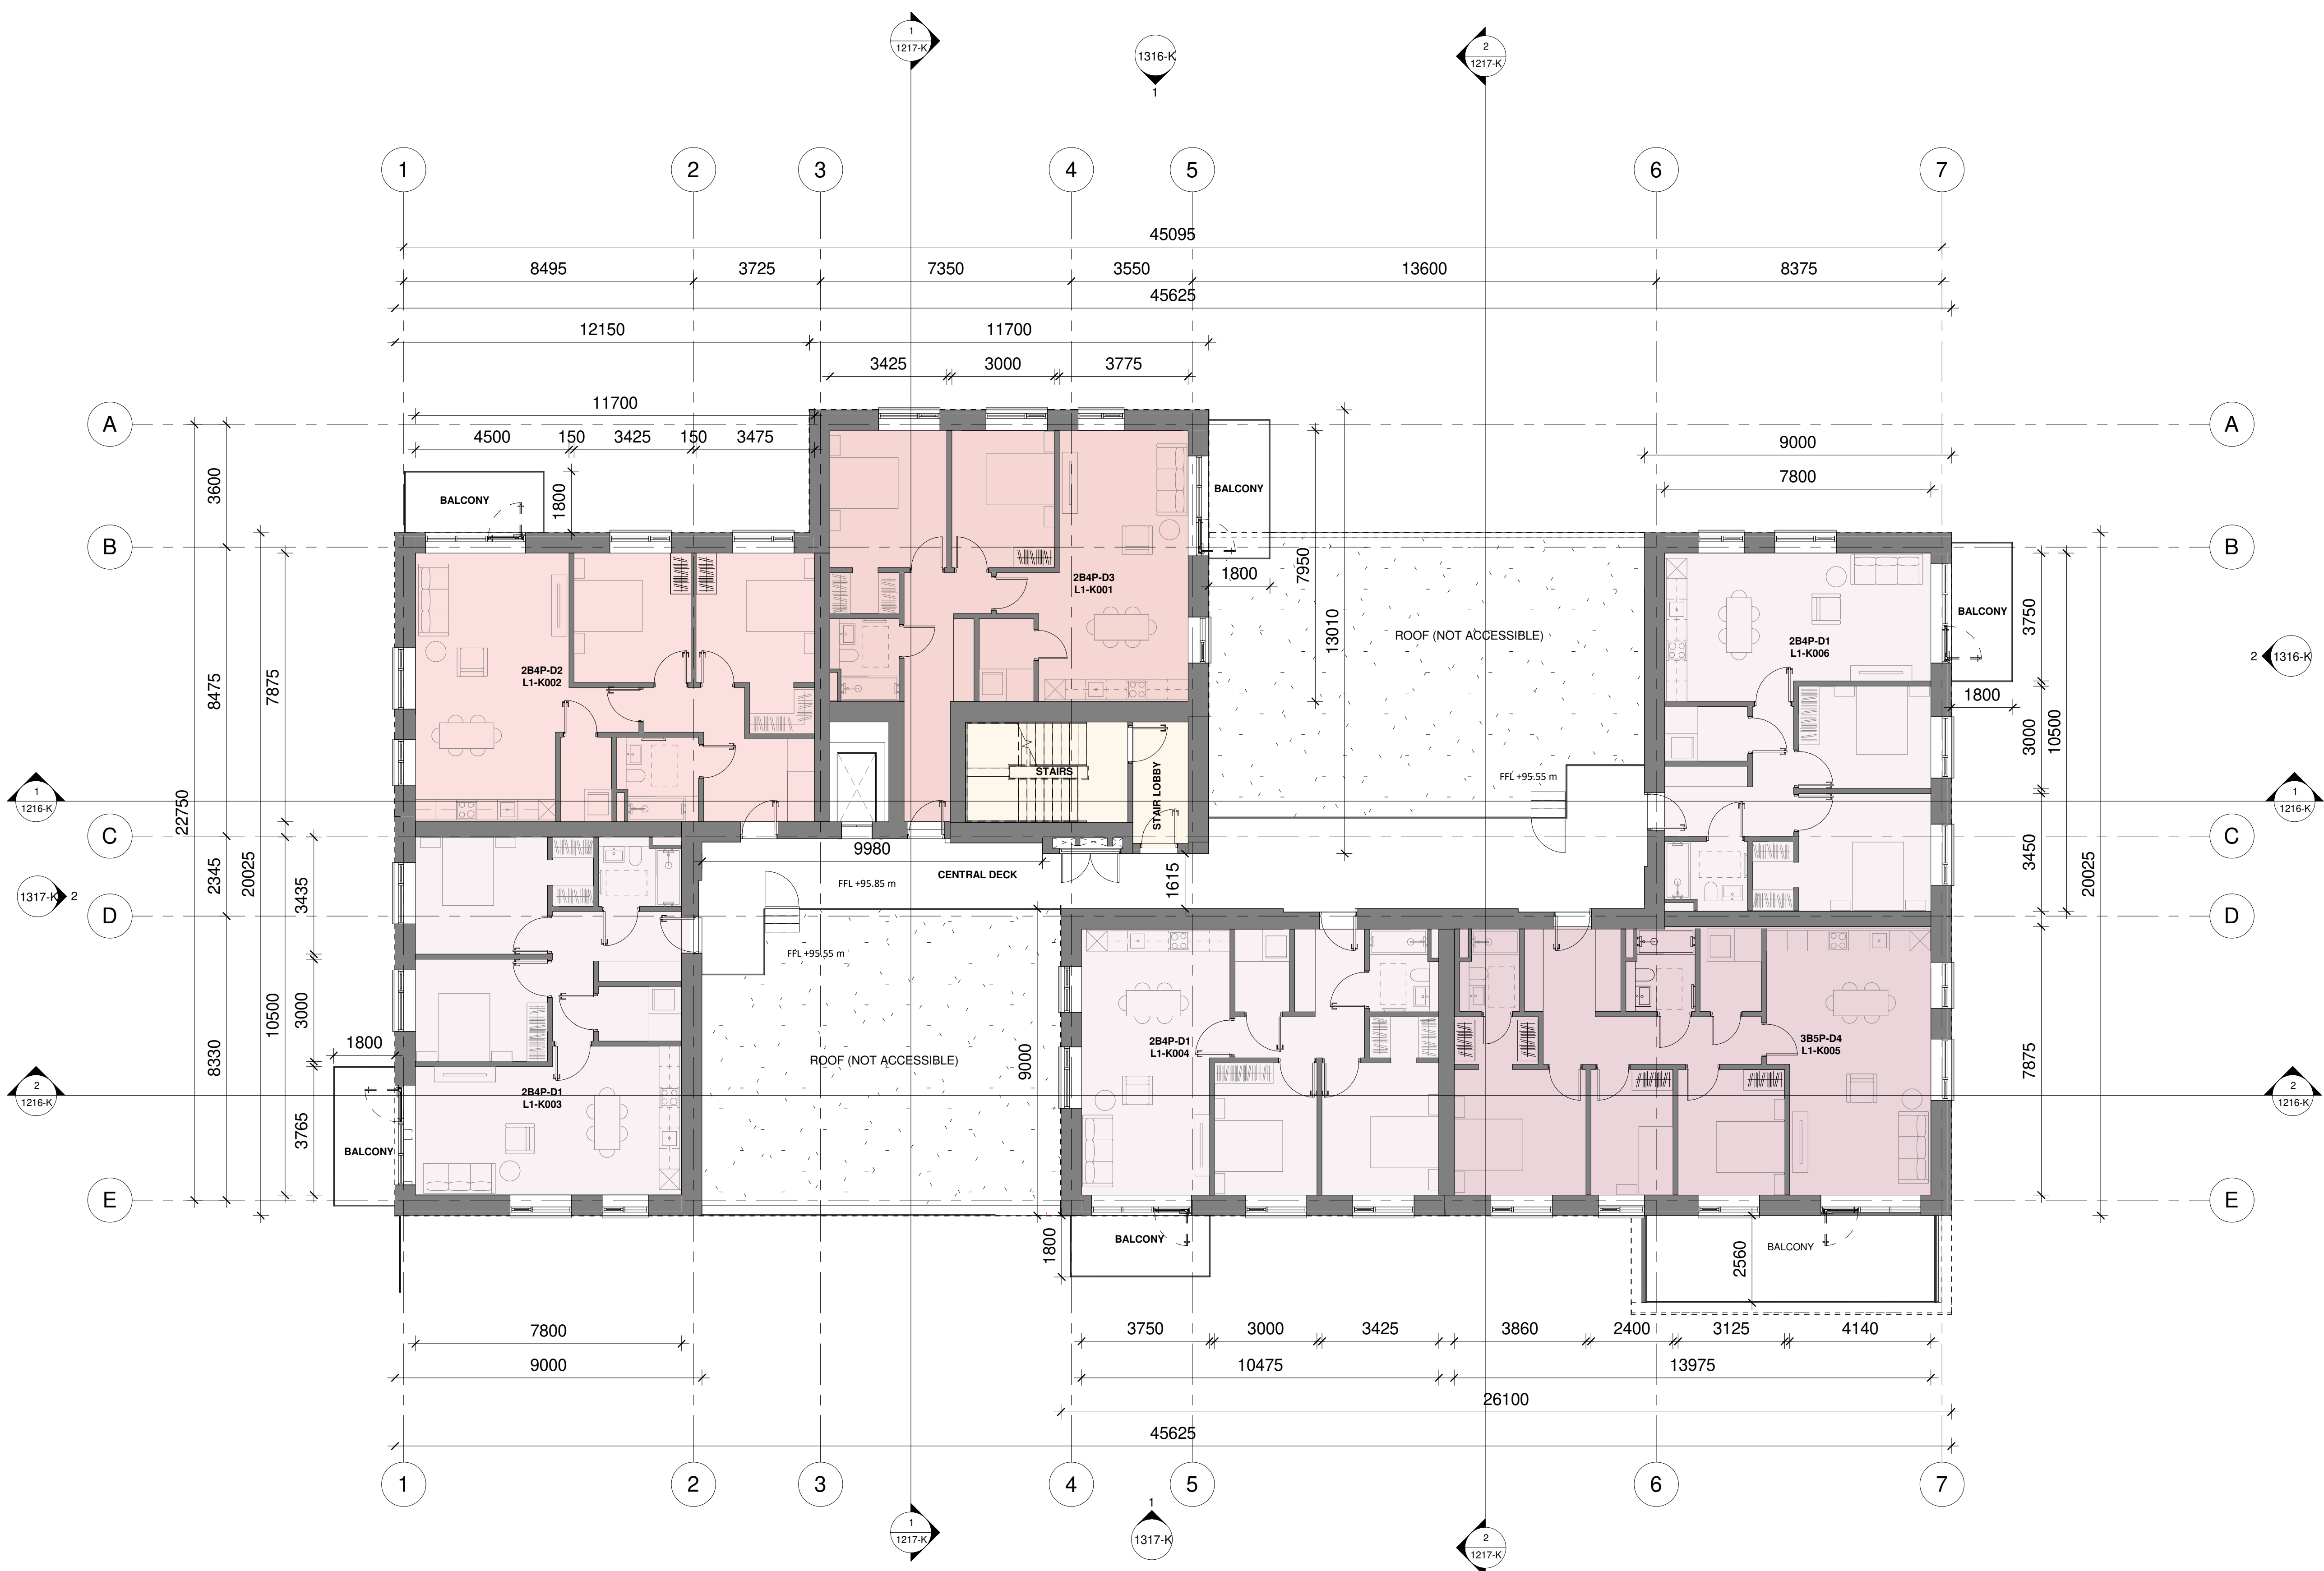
1
1217-K

1316-K
1

2
1217-K

1 2 3 4 5 6 7

45095

8495 3725 7350 3550 13600 8375

45625

12150 11700

3425 3000 3775

11700

4500 150 3425 150 3475

A

9000

7800

A

3600

BALCONY

1800

BALCONY

B

B

2B4P-D3
L1-K001

1800

7950

13010

ROOF (NOT ACCESSIBLE)

BALCONY

3750

2B4P-D2
L1-K002

2B4P-D1
L1-K006

2 1316-K

8475

7875

1800

3000

10500

STAIRS

STAIR LOBBY

FFL +95.55 m

1
1216-K

22750

1
1216-K

C

9980

C

3450

20025

2345

20025

CENTRAL DECK

FFL +95.85 m

1615

1317-K 2

3435

D

D

FFL +95.55 m

3000

10500

ROOF (NOT ACCESSIBLE)

9000

2B4P-D1
L1-K004

3B5P-D4
L1-K005

8330

7875

1800

2
1216-K

2B4P-D1
L1-K003

2
1216-K

3765

BALCONY

E

E

BALCONY

1800

2560

BALCONY

7800

9000

3750 3000 3425 3860 2400 3125 4140

10475 13975

26100

45625

1 2 3 4 5 6 7

1
1217-K

1
1317-K

2
1217-K